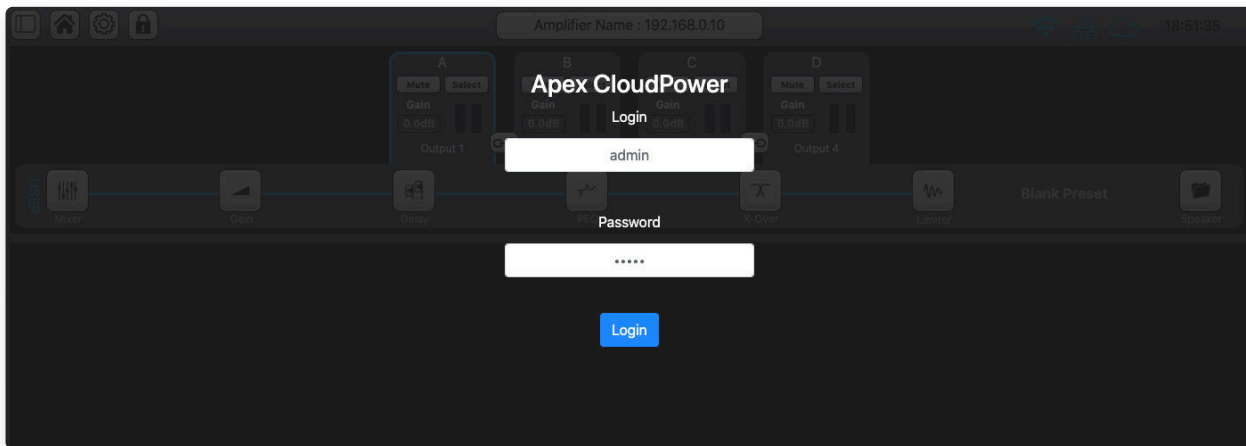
Amplifier Name : 192.168.0.10

18:51:35

A
Mute Select
Gain
0.0dB
Output 1

B
Mute Select
Gain
0.0dB

C
Mute Select
Gain
0.0dB

D
Mute Select
Gain
0.0dB
Output 4

Apex CloudPower

Login

admin

Mixer

Gain

Delay

PEQ

X-Over

Limiter

Blank Preset

Speaker

Password

•••••

Login